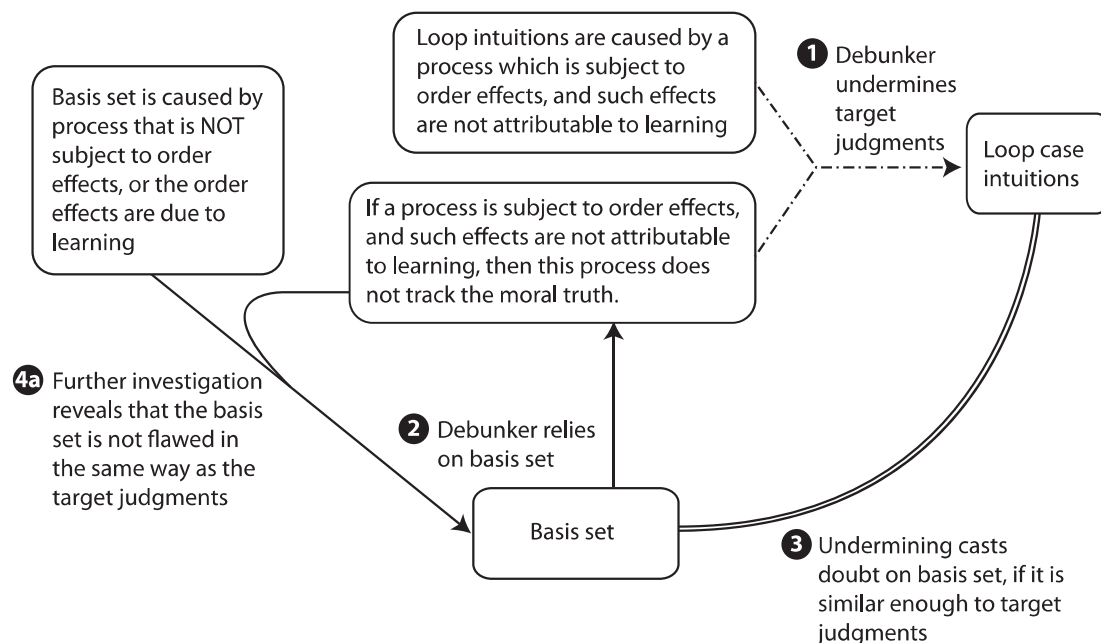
Loop intuitions are caused by a process which is subject to order effects, and such effects are not attributable to learning

1 Debunker undermines target judgments

Basis set is caused by process that is NOT subject to order effects, or the order effects are due to learning

Loop case intuitions

If a process is subject to order effects, and such effects are not attributable to learning, then this process does not track the moral truth.

4a Further investigation reveals that the basis set is not flawed in the same way as the target judgments

2 Debunker relies on basis set

Basis set

3 Undermining casts doubt on basis set, if it is similar enough to target judgments